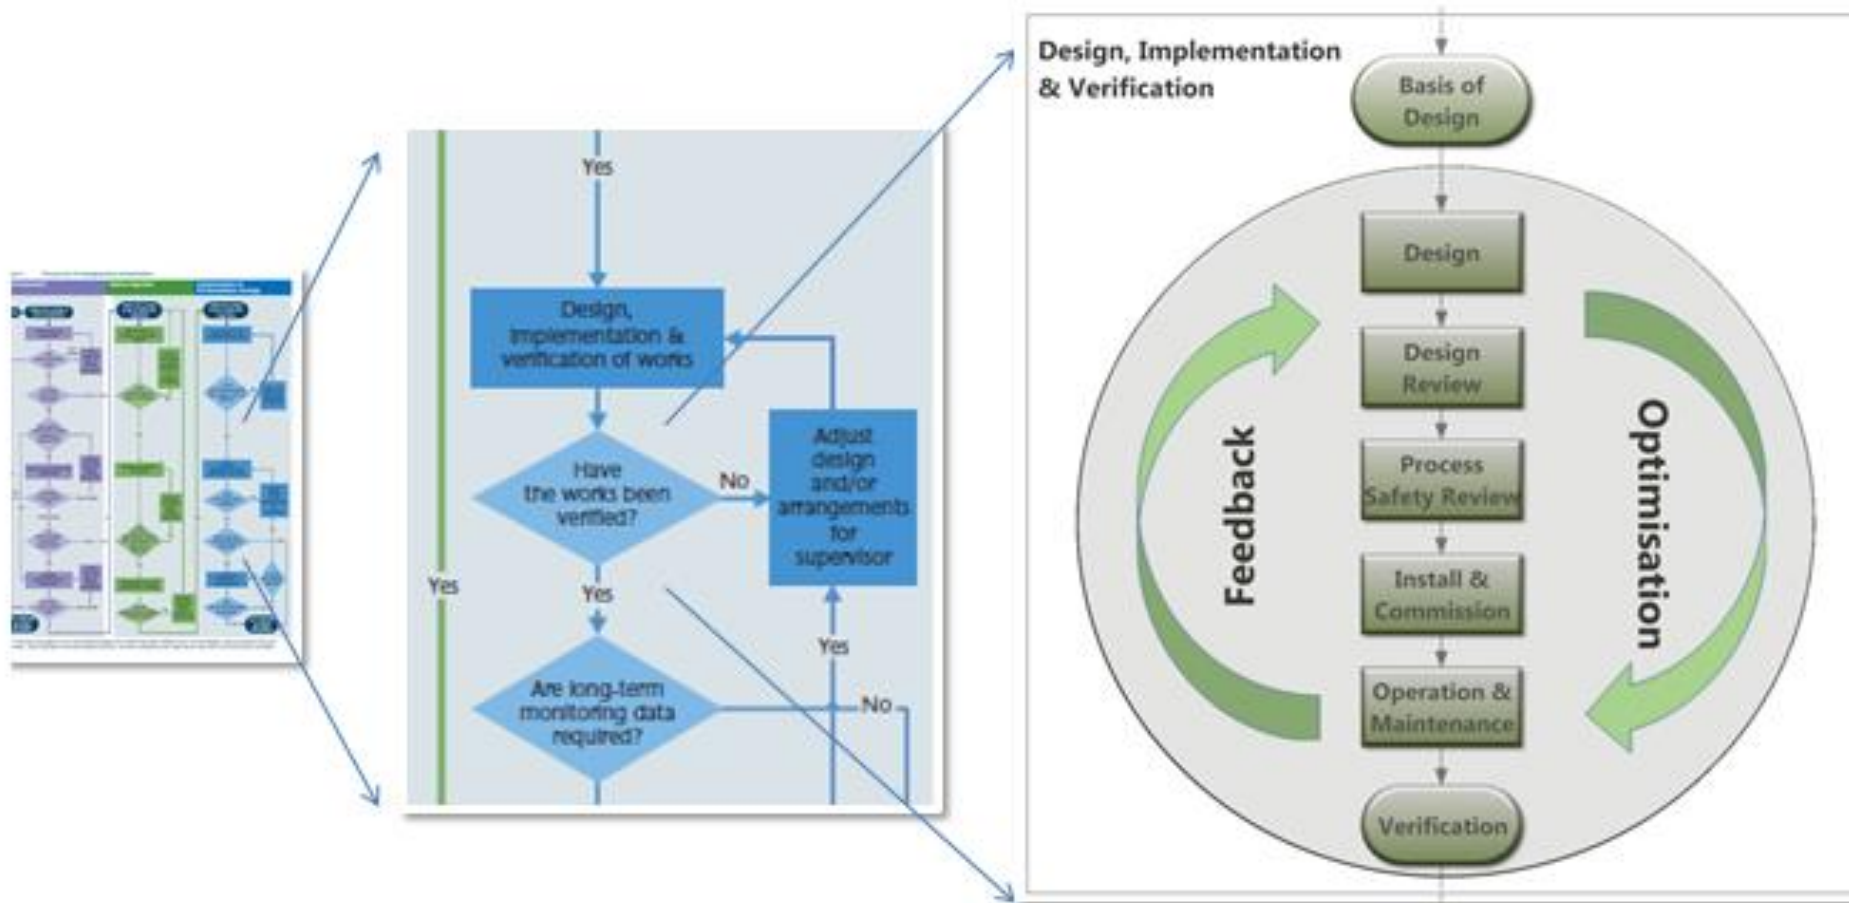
Yes

Design, Implementation & verification of works

Have the works been verified?

No

Adjust design and/or arrangements for supervisor

Yes

Yes

Yes

Are long-term monitoring data required?

No

Design, Implementation & Verification

Basis of Design

Design

Design Review

Process Safety Review

Install & Commission

Operation & Maintenance

Verification

Feedback

Optimisation